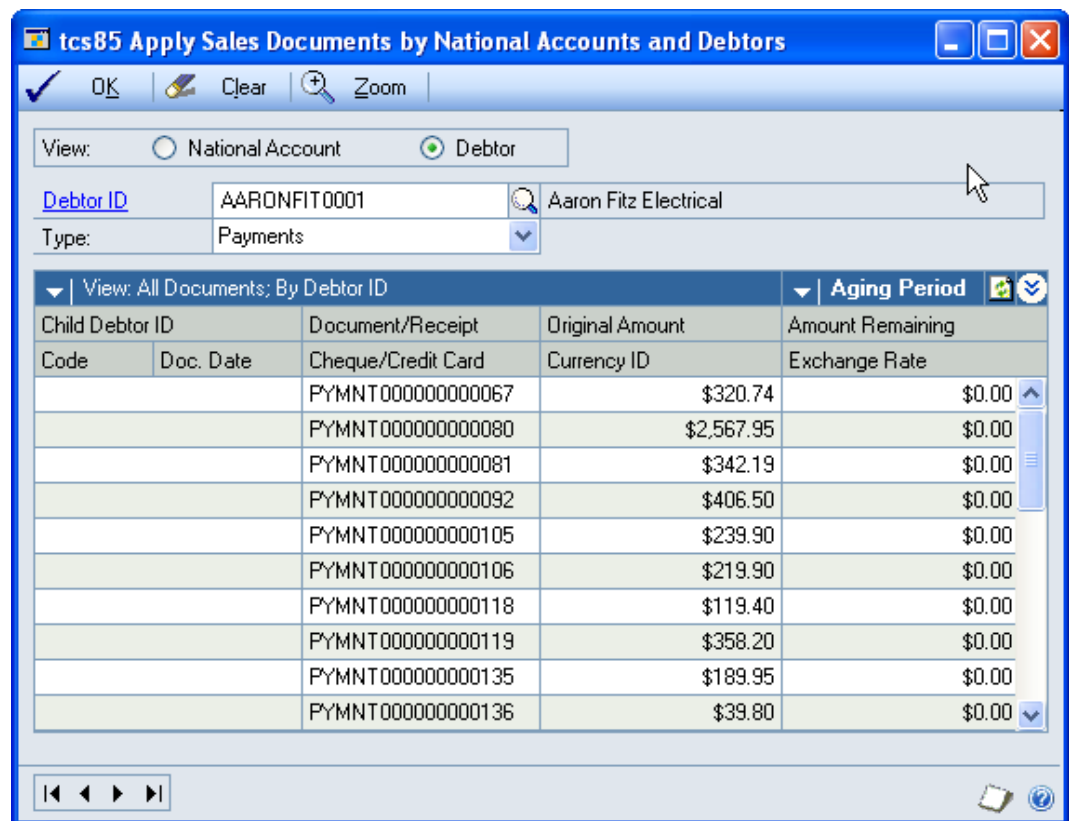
tcs85 Apply Sales Documents by National Accounts and Debtors

OK Clear Zoom

View: National Account Debtor

Debtor ID AARONFIT0001 Aaron Fitz Electrical

Type: Payments

View: All Documents; By Debtor ID Aging Period

| Child Debtor ID | | Document/Receipt | Original Amount | Amount Remaining |
|---|---|---|---|---|
| Code | Doc. Date | Cheque/Credit Card | Currency ID | Exchange Rate |
| | | PYMNT000000000067 | $320.74 | $0.00 |
| | | PYMNT000000000080 | $2,567.95 | $0.00 |
| | | PYMNT000000000081 | $342.19 | $0.00 |
| | | PYMNT000000000092 | $406.50 | $0.00 |
| | | PYMNT000000000105 | $239.90 | $0.00 |
| | | PYMNT000000000106 | $219.90 | $0.00 |
| | | PYMNT000000000118 | $119.40 | $0.00 |
| | | PYMNT000000000119 | $358.20 | $0.00 |
| | | PYMNT000000000135 | $189.95 | $0.00 |
| | | PYMNT000000000136 | $39.80 | $0.00 |